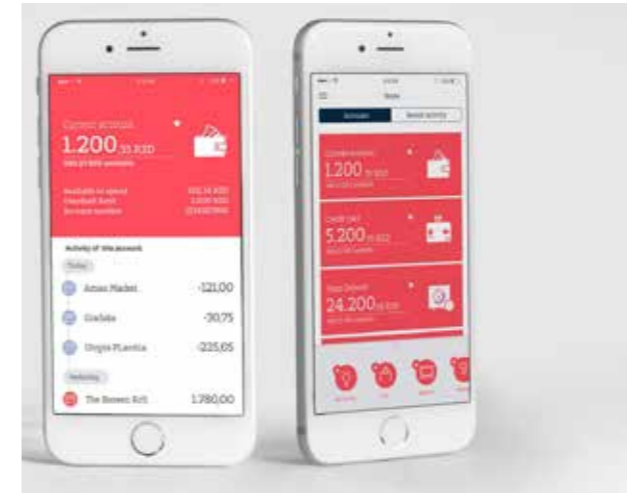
Current account
1.200,55 RSD
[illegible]
Available to spend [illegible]
Overdraft limit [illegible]
Account number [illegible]
Activity of this account
Today
Aman Market -121,00
Grafiska -30,75
Utopia PLastica -225,05
Yesterday
The Brown Rift 1.780,00

Home
Accounts
Recent activity
Current account
1.200,55 RSD
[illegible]
Credit card
5.200,00 RSD
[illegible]
Term Deposit
24.200,00 RSD
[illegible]